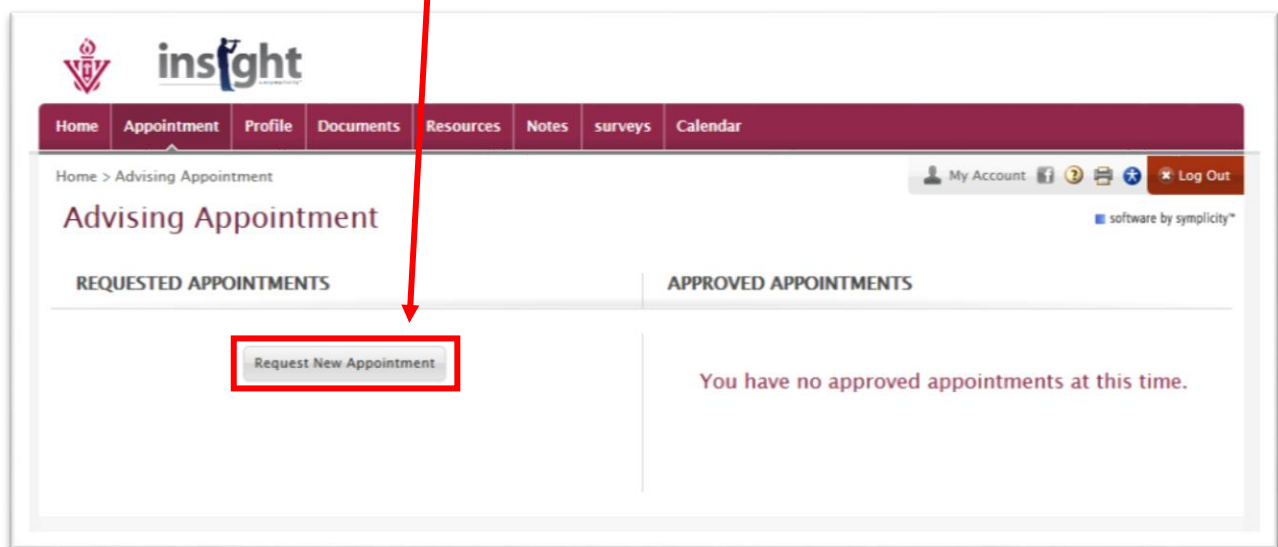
insight

Home | Appointment | Profile | Documents | Resources | Notes | surveys | Calendar

Home > Advising Appointment

My Account

Log Out

Advising Appointment

software by symplicity™

REQUESTED APPOINTMENTS

Request New Appointment

APPROVED APPOINTMENTS

You have no approved appointments at this time.